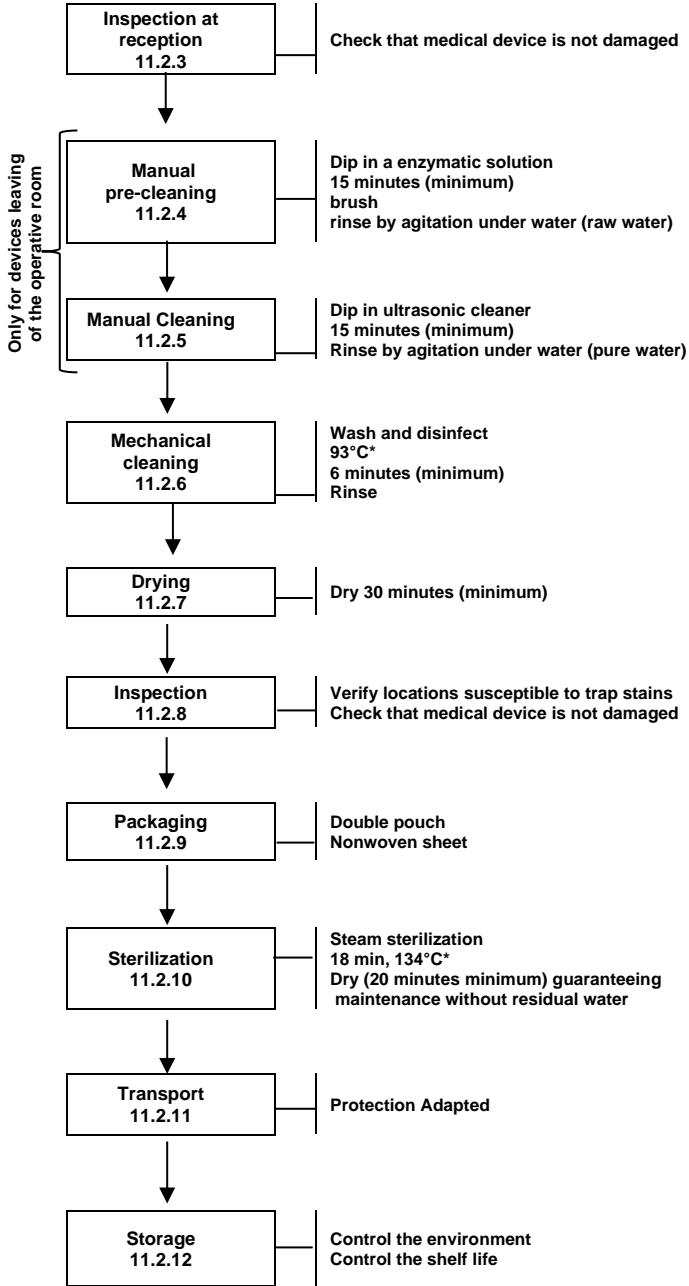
Inspection at reception
11.2.3

Check that medical device is not damaged

Only for devices leaving of the operative room

Manual pre-cleaning
11.2.4

Dip in a enzymatic solution
15 minutes (minimum)
brush
rinse by agitation under water (raw water)

Manual Cleaning
11.2.5

Dip in ultrasonic cleaner
15 minutes (minimum)
Rinse by agitation under water (pure water)

Mechanical cleaning
11.2.6

Wash and disinfect
93°C*
6 minutes (minimum)
Rinse

Drying
11.2.7

Dry 30 minutes (minimum)

Inspection
11.2.8

Verify locations susceptible to trap stains
Check that medical device is not damaged

Packaging
11.2.9

Double pouch
Nonwoven sheet

Sterilization
11.2.10

Steam sterilization
18 min, 134°C*
Dry (20 minutes minimum) guaranteeing maintenance without residual water

Transport
11.2.11

Protection Adapted

Storage
11.2.12

Control the environment
Control the shelf life